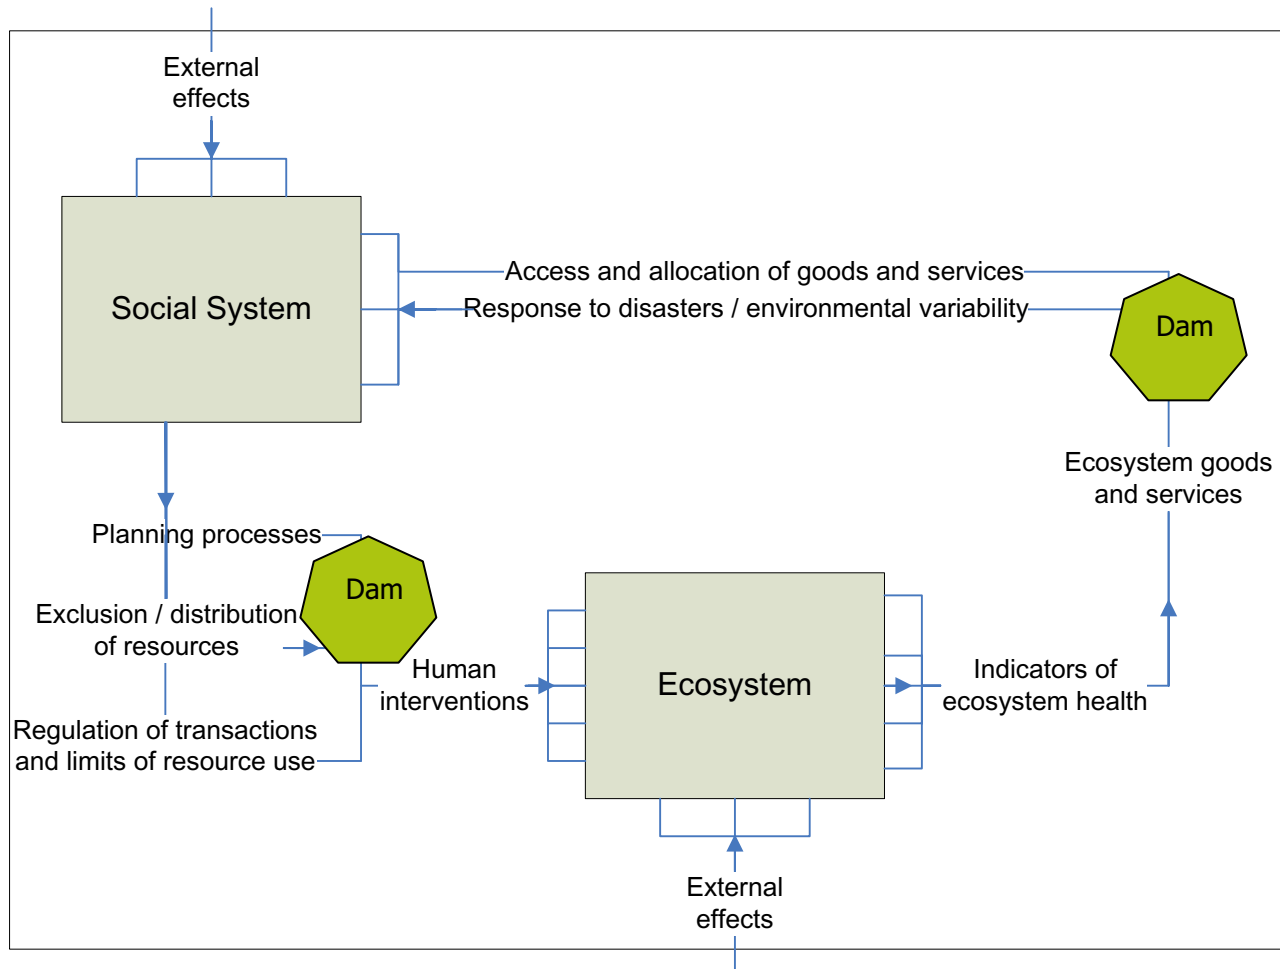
External effects

Social System

Access and allocation of goods and services

Response to disasters / environmental variability

Dam

Ecosystem goods and services

Planning processes

Dam

Exclusion / distribution of resources

Regulation of transactions and limits of resource use

Human interventions

Ecosystem

Indicators of ecosystem health

External effects